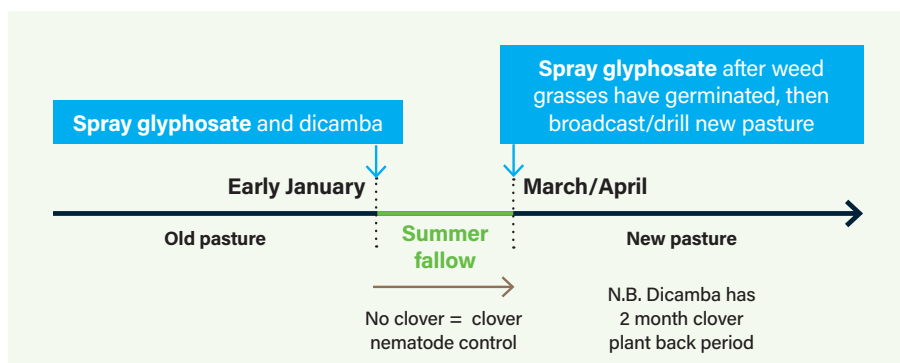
Spray glyphosate after weed grasses have germinated, then broadcast/drill new pasture

Spray glyphosate and dicamba

Early January

March/April

Old pasture

Summer fallow

New pasture

No clover = clover nematode control

N.B. Dicamba has 2 month clover plant back period